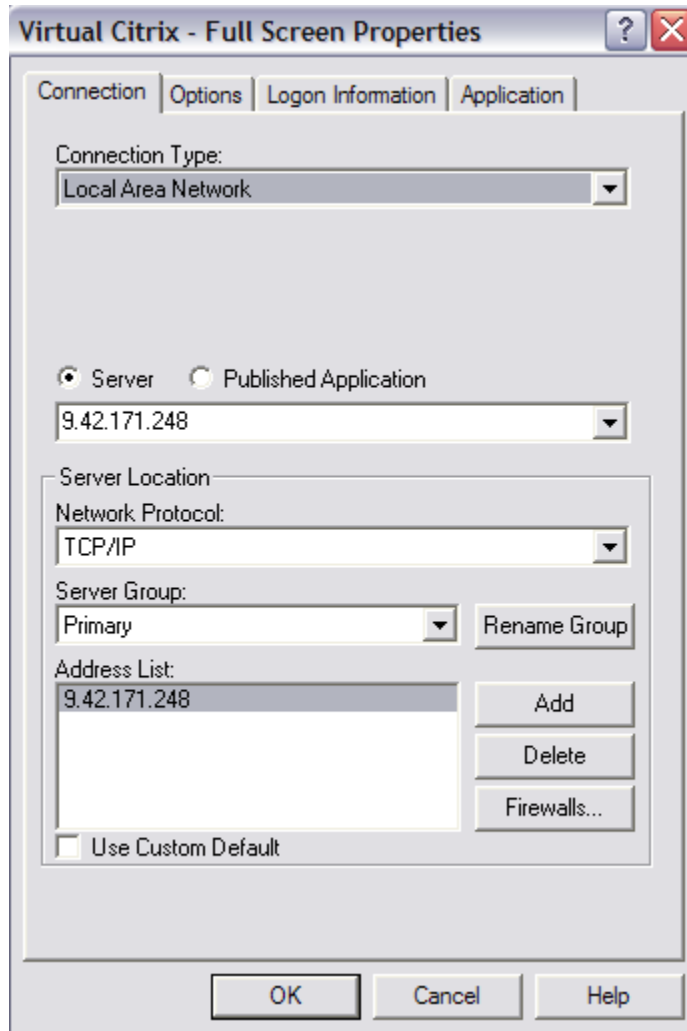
Virtual Citrix - Full Screen Properties

?

Connection | Options | Logon Information | Application

Connection Type:
Local Area Network

Server
Published Application

9.42.171.248

Server Location

Network Protocol:
TCP/IP

Server Group:
Primary

Rename Group

Address List:
9.42.171.248

Add

Delete

Firewalls...

Use Custom Default

OK

Cancel

Help